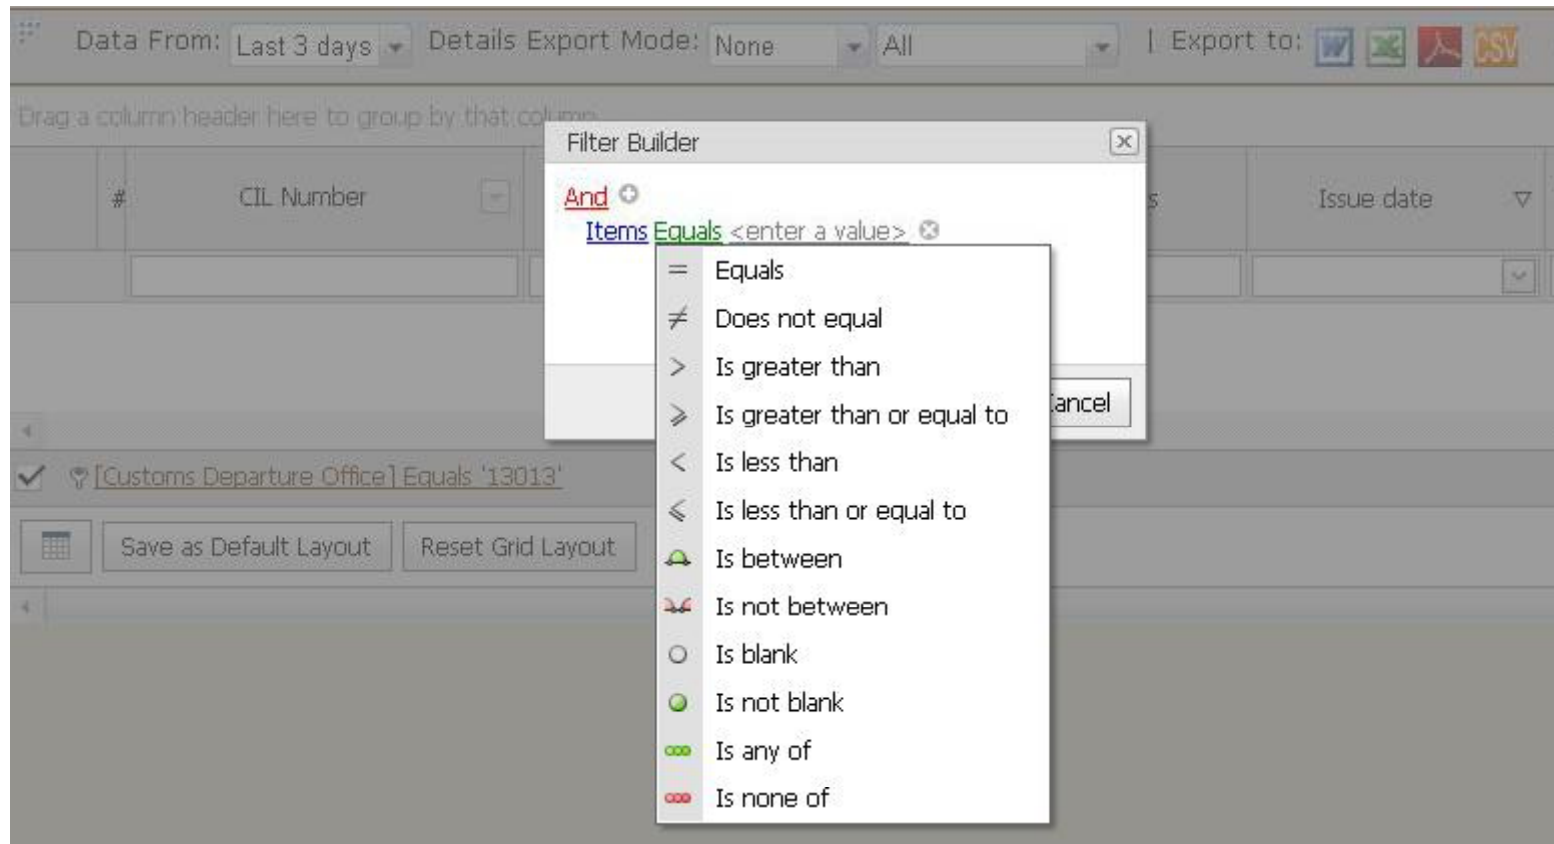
Data From: Last 3 days Details Export Mode: None All | Export to: CSV

Drag a column header here to group by that column

# CIL Number Issue date

Filter Builder

And
Items Equals <enter a value>

= Equals
≠ Does not equal
> Is greater than
≥ Is greater than or equal to
< Is less than
≤ Is less than or equal to
Is between
Is not between
Is blank
Is not blank
Is any of
Is none of

ancel

[Customs Departure Office] Equals '13013'

Save as Default Layout Reset Grid Layout